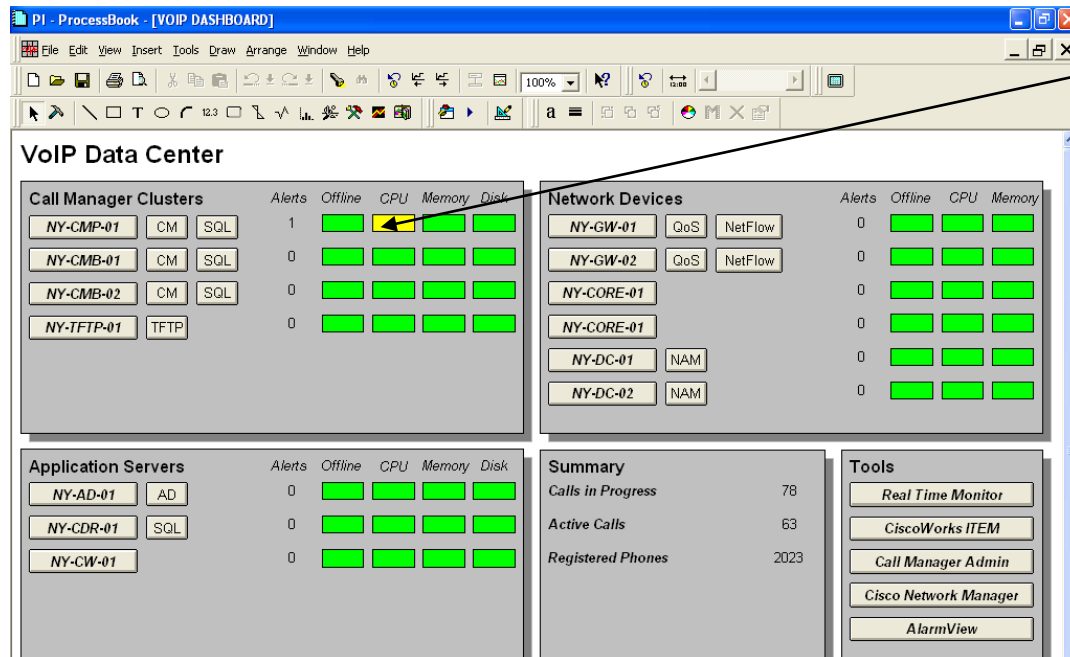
PI - ProcessBook - [VOIP DASHBOARD]

File Edit View Insert Tools Draw Arrange Window Help

100%

VoIP Data Center

Call Manager Clusters

| | | | Alerts | Offline | CPU | Memory | Disk |
|---|---|---|---|---|---|---|---|
| NY-CMP-01 | CM | SQL | 1 | | | | |
| NY-CMB-01 | CM | SQL | 0 | | | | |
| NY-CMB-02 | CM | SQL | 0 | | | | |
| NY-TFTP-01 | TFTP | | 0 | | | | |

Network Devices

| | | | Alerts | Offline | CPU | Memory |
|---|---|---|---|---|---|---|
| NY-GW-01 | QoS | NetFlow | 0 | | | |
| NY-GW-02 | QoS | NetFlow | 0 | | | |
| NY-CORE-01 | | | 0 | | | |
| NY-CORE-01 | | | 0 | | | |
| NY-DC-01 | NAM | | 0 | | | |
| NY-DC-02 | NAM | | 0 | | | |

Application Servers

| | | Alerts | Offline | CPU | Memory | Disk |
|---|---|---|---|---|---|---|
| NY-AD-01 | AD | 0 | | | | |
| NY-CDR-01 | SQL | 0 | | | | |
| NY-CW-01 | | 0 | | | | |

Summary

| | |
|---|---|
| Calls in Progress | 78 |
| Active Calls | 63 |
| Registered Phones | 2023 |

Tools

Real Time Monitor
CiscoWorks ITEM
Call Manager Admin
Cisco Network Manager
AlarmView